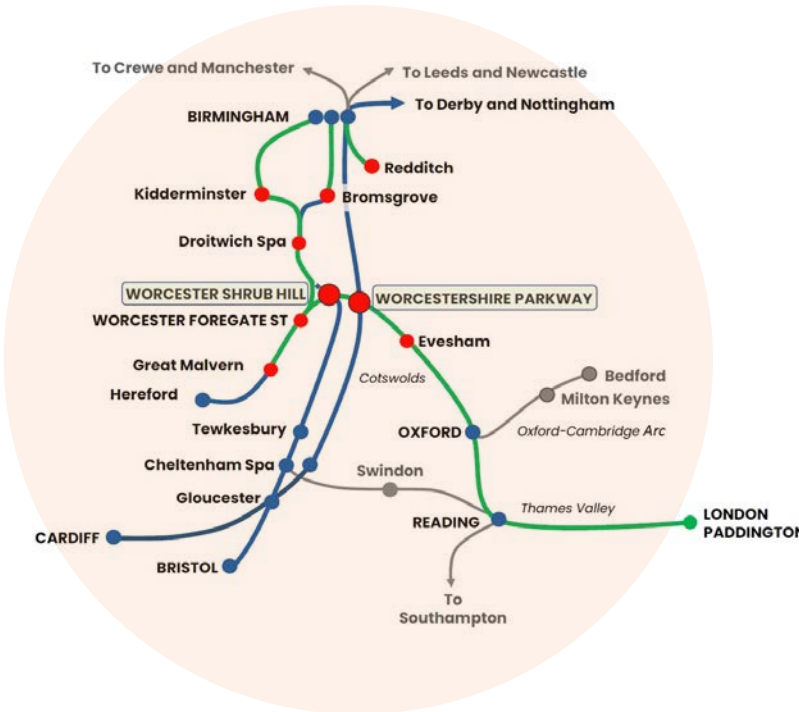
To Crewe and Manchester
To Leeds and Newcastle
BIRMINGHAM
To Derby and Nottingham
Redditch
Kidderminster
Bromsgrove
Droitwich Spa
WORCESTER SHRUB HILL
WORCESTERSHIRE PARKWAY
WORCESTER FOREGATE ST
Evesham
Great Malvern
Cotswolds
Bedford
Hereford
Milton Keynes
Tewkesbury
OXFORD
Oxford-Cambridge Arc
Cheltenham Spa
Swindon
Gloucester
Thames Valley
READING
LONDON PADDINGTON
CARDIFF
BRISTOL
To Southampton